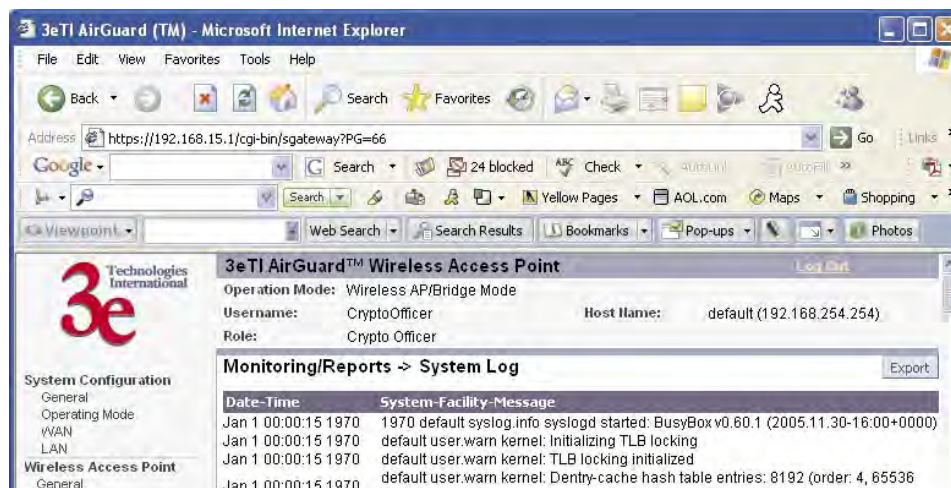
3eTI AirGuard (TM) - Microsoft Internet Explorer

File Edit View Favorites Tools Help

Back Search Favorites

Address https://192.168.15.1/cgi-bin/sgateway?PG=66 Go Links

Google Search 24 blocked Check AutoLink AutoFill

Search Yellow Pages AOL.com Maps Shopping

Viewpoint Web Search Search Results Bookmarks Pop-ups Photos

3e Technologies International

3eTI AirGuard™ Wireless Access Point Log Out

Operation Mode: Wireless AP/Bridge Mode

Username: CryptoOfficer Host Name: default (192.168.254.254)

Role: Crypto Officer

Monitoring/Reports -> System Log Export

System Configuration
General
Operating Mode
WAN
LAN
Wireless Access Point
General

| Date-Time | System-Facility-Message |
|---|---|
| Jan 1 00:00:15 1970 | 1970 default syslog.info syslogd started: BusyBox v0.60.1 (2005.11.30-16:00+0000) |
| Jan 1 00:00:15 1970 | default user.warn kernel: Initializing TLB locking |
| Jan 1 00:00:15 1970 | default user.warn kernel: TLB locking initialized |
| Jan 1 00:00:15 1970 | default user.warn kernel: Dentry-cache hash table entries: 8192 (order: 4, 65536 |